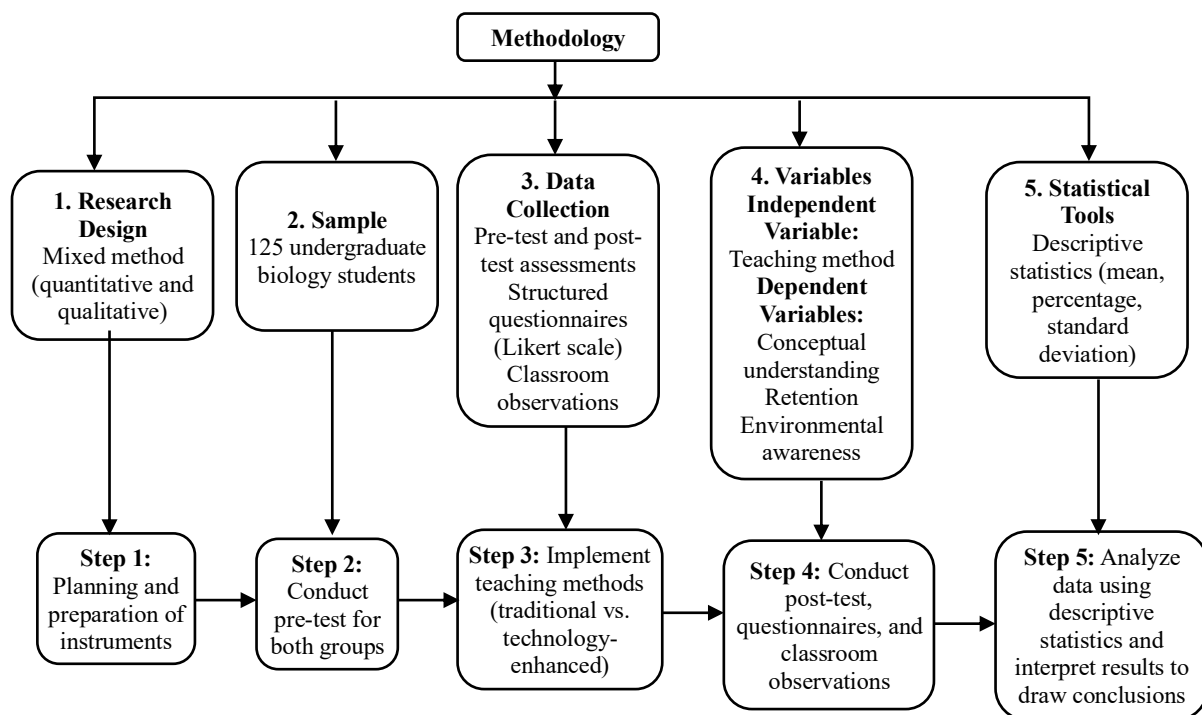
Methodology

1. Research Design
Mixed method (quantitative and qualitative)

2. Sample
125 undergraduate biology students

3. Data Collection
Pre-test and post-test assessments
Structured questionnaires (Likert scale)
Classroom observations

4. Variables Independent Variable:
Teaching method
Dependent Variables:
Conceptual understanding
Retention
Environmental awareness

5. Statistical Tools
Descriptive statistics (mean, percentage, standard deviation)

Step 1: Planning and preparation of instruments

Step 2: Conduct pre-test for both groups

Step 3: Implement teaching methods (traditional vs. technology-enhanced)

Step 4: Conduct post-test, questionnaires, and classroom observations

Step 5: Analyze data using descriptive statistics and interpret results to draw conclusions